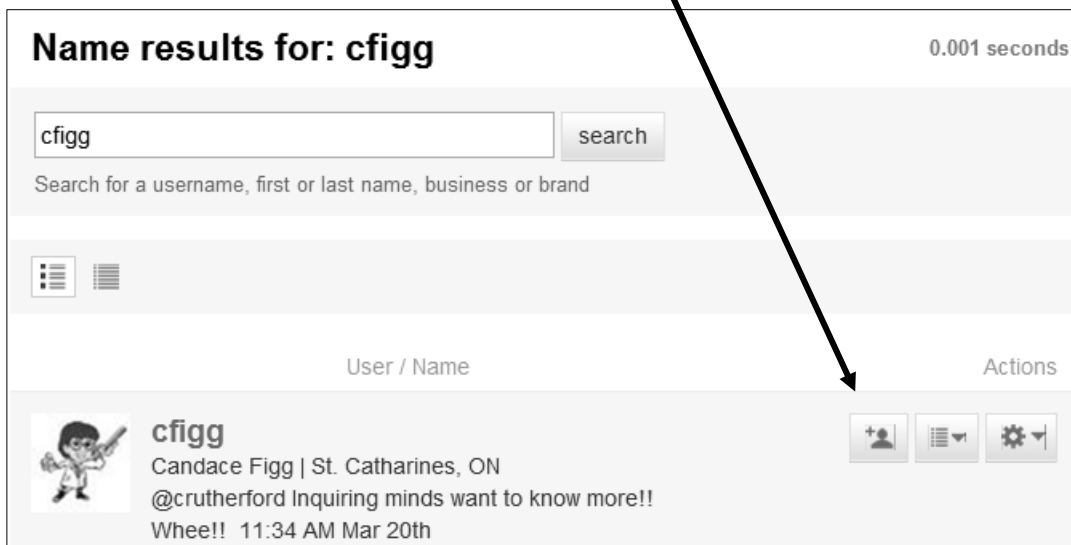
Name results for: cfigg

0.001 seconds

cfigg

search

Search for a username, first or last name, business or brand

User / Name

Actions

cfigg

Candace Figg | St. Catharines, ON

@crutherford Inquiring minds want to know more!! Whee!! 11:34 AM Mar 20th